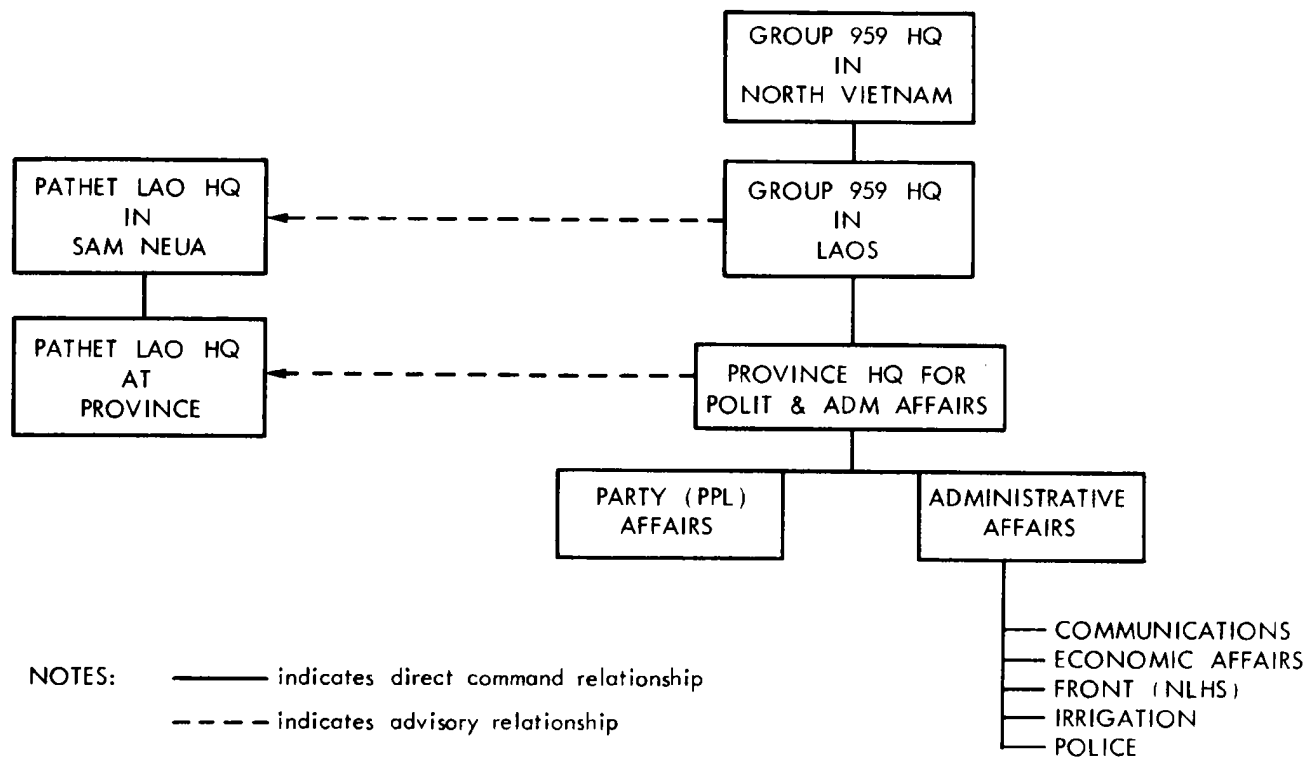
GROUP 959 HQ
IN
NORTH VIETNAM

PATHET LAO HQ
IN
SAM NEUA

GROUP 959 HQ
IN
LAOS

PATHET LAO HQ
AT
PROVINCE

PROVINCE HQ FOR
POLIT & ADM AFFAIRS

PARTY (PPL)
AFFAIRS

ADMINISTRATIVE
AFFAIRS

COMMUNICATIONS
ECONOMIC AFFAIRS
FRONT (NLHS)
IRRIGATION
POLICE

NOTES: indicates direct command relationship
indicates advisory relationship